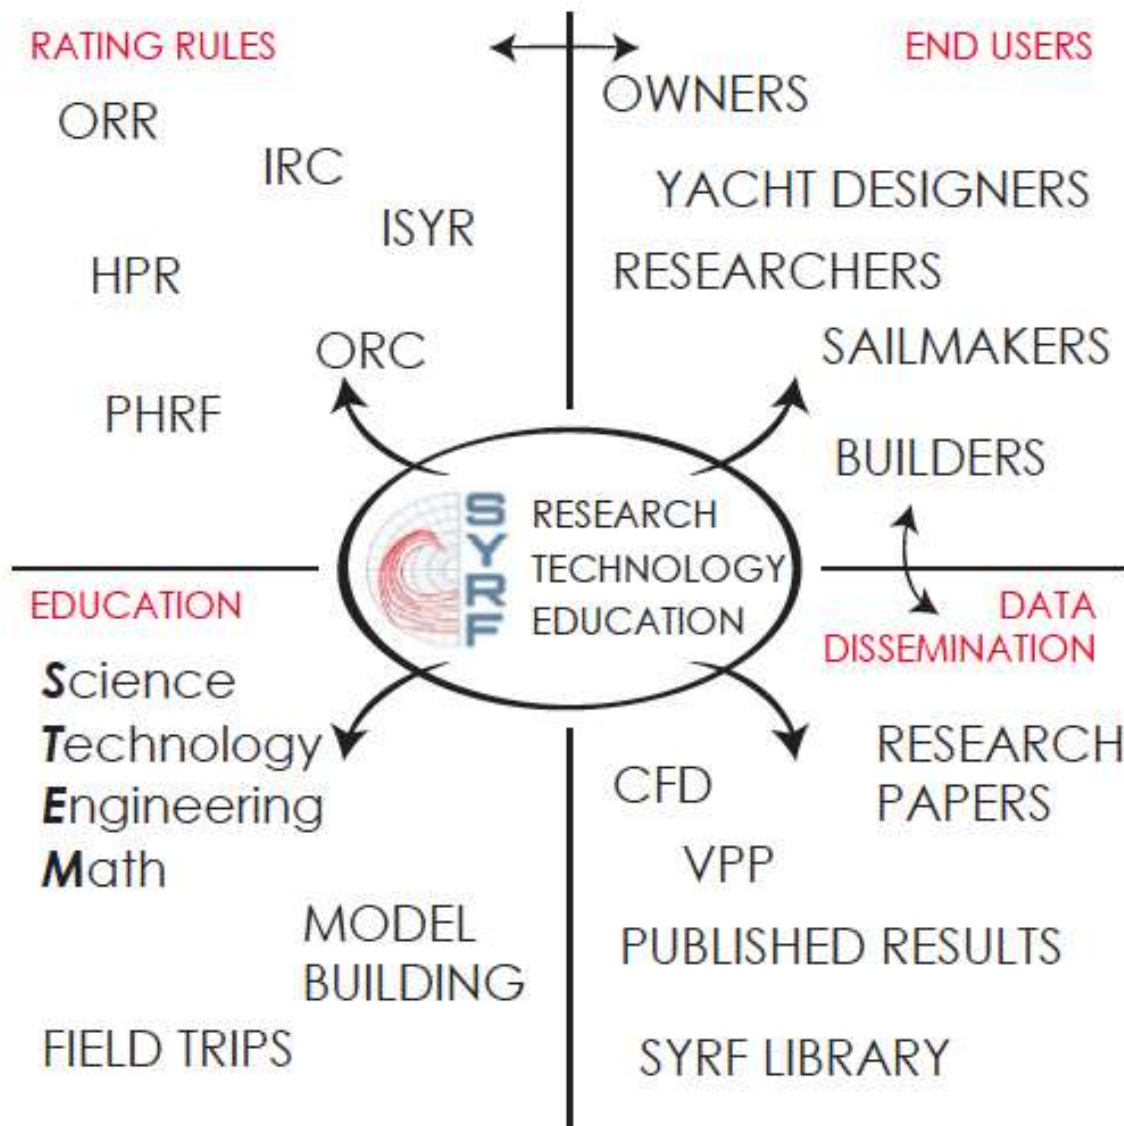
RATING RULES

ORR

IRC

ISYR

HPR

ORC

PHRF

END USERS

OWNERS

YACHT DESIGNERS

RESEARCHERS

SAILMAKERS

BUILDERS

SYRF

RESEARCH
TECHNOLOGY
EDUCATION

EDUCATION

Science
Technology
Engineering
Math

MODEL BUILDING

FIELD TRIPS

DATA DISSEMINATION

RESEARCH PAPERS

CFD

VPP

PUBLISHED RESULTS

SYRF LIBRARY